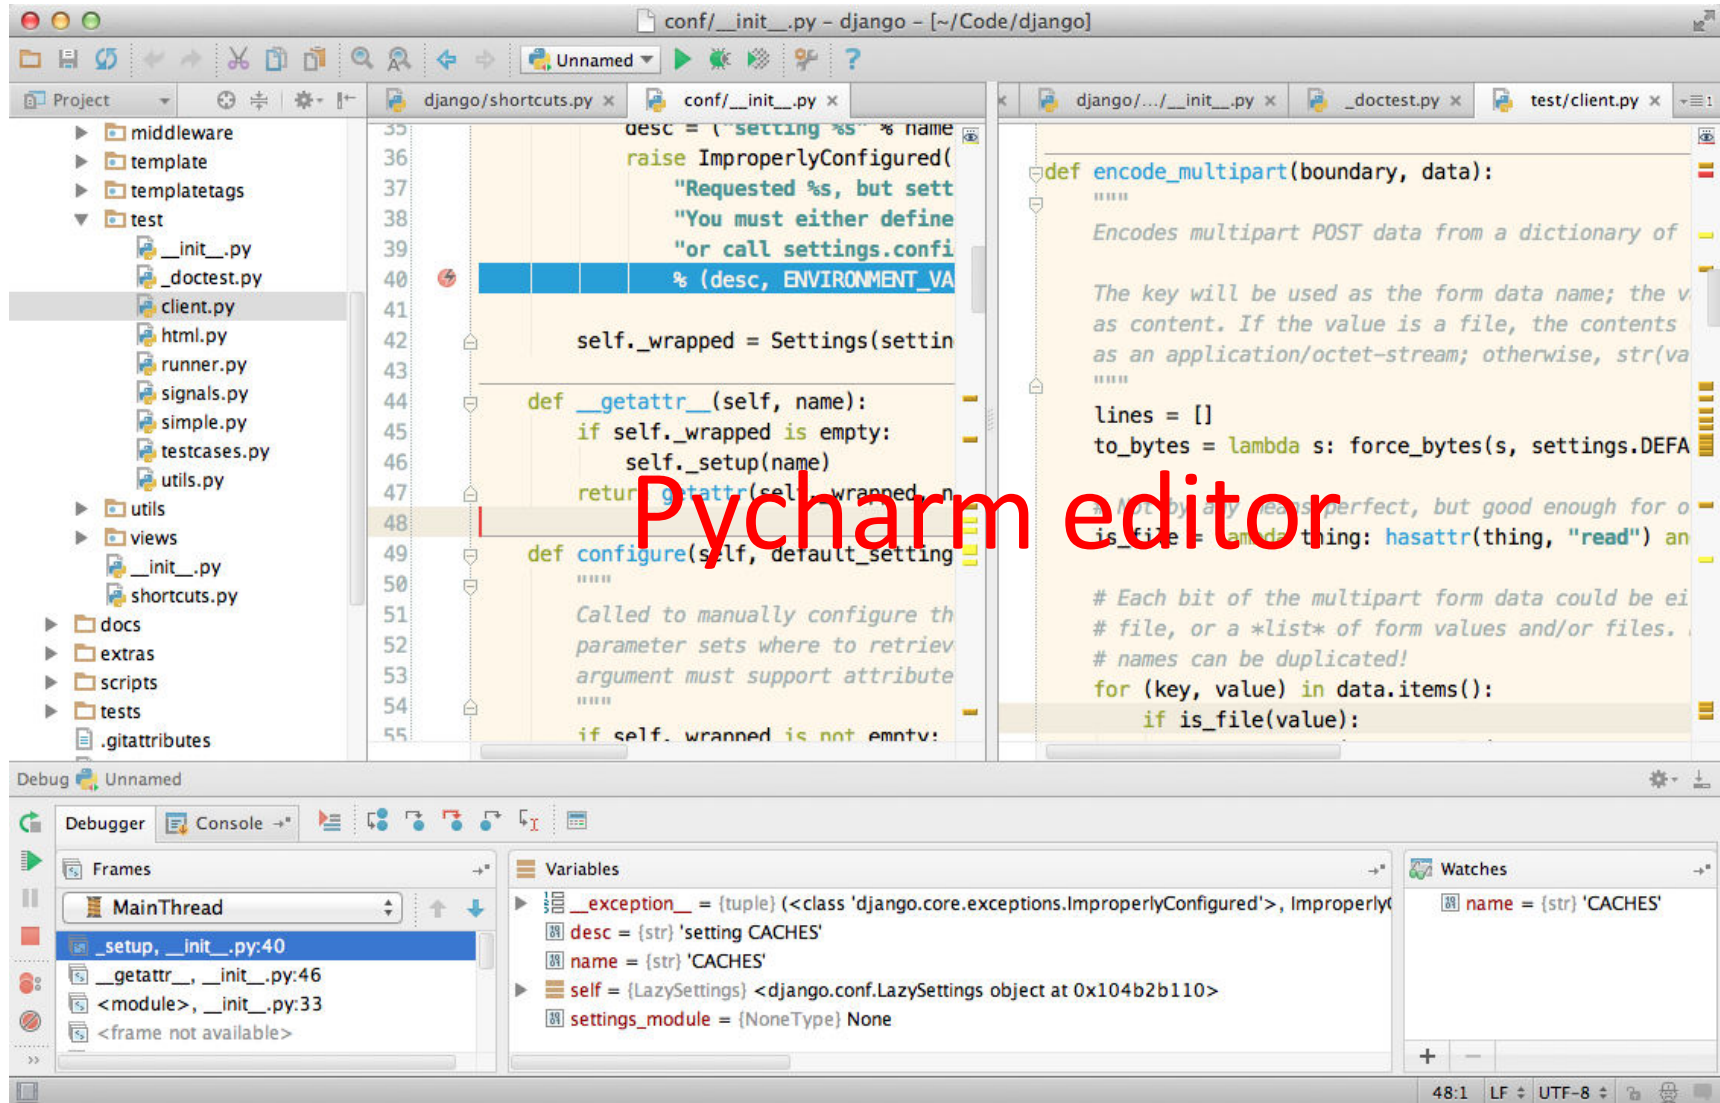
conf/__init__.py – django – [~/Code/django]

Unnamed

Project

django/shortcuts.py × conf/__init__.py × django/.../__init__.py × _doctest.py × test/client.py ×

middleware
template
templatetags
test
__init__.py
_doctest.py
client.py
html.py
runner.py
signals.py
simple.py
testcases.py
utils.py
utils
views
__init__.py
shortcuts.py
docs
extras
scripts
tests
.gitattributes

35 desc = ("setting %s" % name
36 raise ImproperlyConfigured(
37 "Requested %s, but sett
38 "You must either define
39 "or call settings.confi
40 % (desc, ENVIRONMENT_VA
41
42 self._wrapped = Settings(settin
43
44 def __getattr__(self, name):
45 if self._wrapped is empty:
46 self._setup(name)
47 return getattr(self._wrapped, n
48
49 def configure(self, default_setting
50 """
51 Called to manually configure th
52 parameter sets where to retriev
53 argument must support attribute
54 """
55 if self._wrapped is not empty:

def encode_multipart(boundary, data):
"""
Encodes multipart POST data from a dictionary of

The key will be used as the form data name; the v
as content. If the value is a file, the contents
as an application/octet-stream; otherwise, str(va
"""
lines = []
to_bytes = lambda s: force_bytes(s, settings.DEFA

# Not by any means perfect, but good enough for o
is_file = lambda thing: hasattr(thing, "read") an

# Each bit of the multipart form data could be ei
# file, or a *list* of form values and/or files.
# names can be duplicated!
for (key, value) in data.items():
if is_file(value):

Pycharm editor

Debug Unnamed

Debugger Console

Frames
MainThread
_setup, __init__.py:40
__getattr__, __init__.py:46
<module>, __init__.py:33
<frame not available>

Variables
__exception__ = {tuple} (<class 'django.core.exceptions.ImproperlyConfigured'>, Improperly
desc = {str} 'setting CACHES'
name = {str} 'CACHES'
self = {LazySettings} <django.conf.LazySettings object at 0x104b2b110>
settings_module = {NoneType} None

Watches
name = {str} 'CACHES'

48:1 LF UTF-8